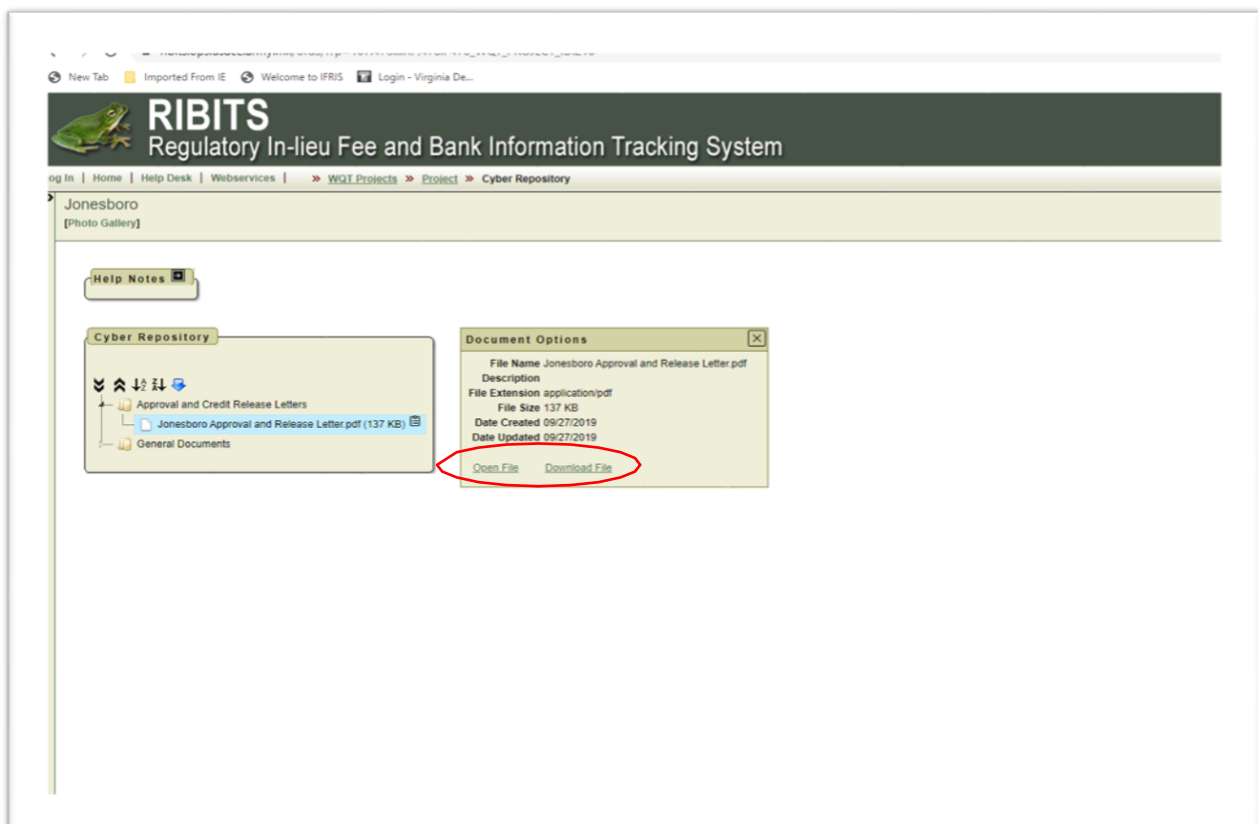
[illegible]

New Tab | Imported From IE | Welcome to IFRIS | Login - Virginia De...

RIBITS
Regulatory In-lieu Fee and Bank Information Tracking System

og In | Home | Help Desk | Webservices | » WQT Projects » Project » Cyber Repository

Jonesboro
[Photo Gallery]

Help Notes

Cyber Repository

Approval and Credit Release Letters
Jonesboro Approval and Release Letter.pdf (137 KB)
General Documents

Document Options

File Name Jonesboro Approval and Release Letter.pdf
Description
File Extension application/pdf
File Size 137 KB
Date Created 09/27/2019
Date Updated 09/27/2019

Open File Download File